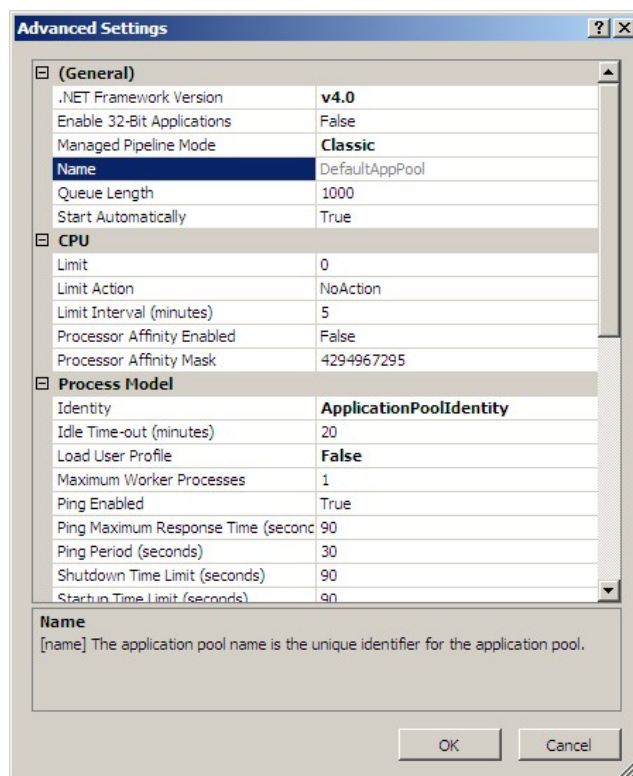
Advanced Settings

?

X

⊟ (General)

| | |
|---|---|
| .NET Framework Version | v4.0 |
| Enable 32-Bit Applications | False |
| Managed Pipeline Mode | Classic |
| Name | DefaultAppPool |
| Queue Length | 1000 |
| Start Automatically | True |

⊟ CPU

| | |
|---|---|
| Limit | 0 |
| Limit Action | NoAction |
| Limit Interval (minutes) | 5 |
| Processor Affinity Enabled | False |
| Processor Affinity Mask | 4294967295 |

⊟ Process Model

| | |
|---|---|
| Identity | ApplicationPoolIdentity |
| Idle Time-out (minutes) | 20 |
| Load User Profile | False |
| Maximum Worker Processes | 1 |
| Ping Enabled | True |
| Ping Maximum Response Time (seconc | 90 |
| Ping Period (seconds) | 30 |
| Shutdown Time Limit (seconds) | 90 |
| Startup Time Limit (seconds) | 90 |

Name
[name] The application pool name is the unique identifier for the application pool.

OK

Cancel